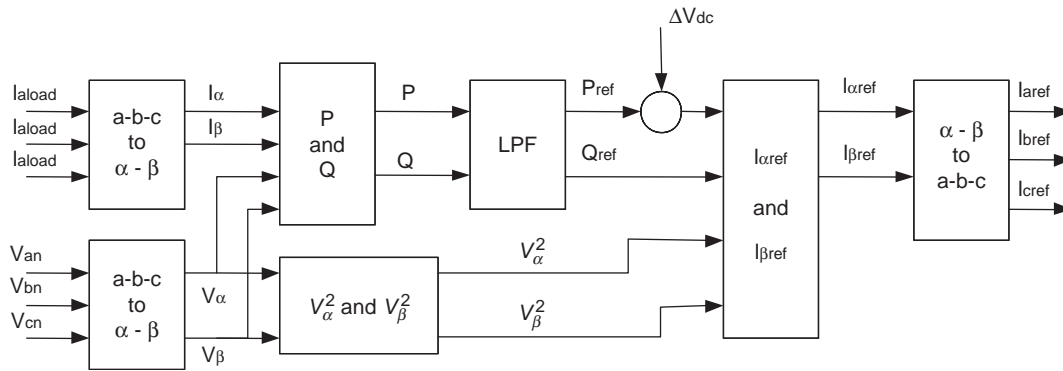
$\Delta V_{dc}$

Iaload
Iaload
Iaload

a-b-c
to
α - β

Iα
Iβ

P
and
Q

P
Q

LPF

Pref
Qref

Iαref
and
Iβref

Iαref
Iβref

α - β
to
a-b-c

Iaref
Ibref
Icref

Van
Vbn
Vcn

a-b-c
to
α - β

Vα
Vβ

$V_\alpha^2$ and $V_\beta^2$

$V_\alpha^2$
$V_\beta^2$